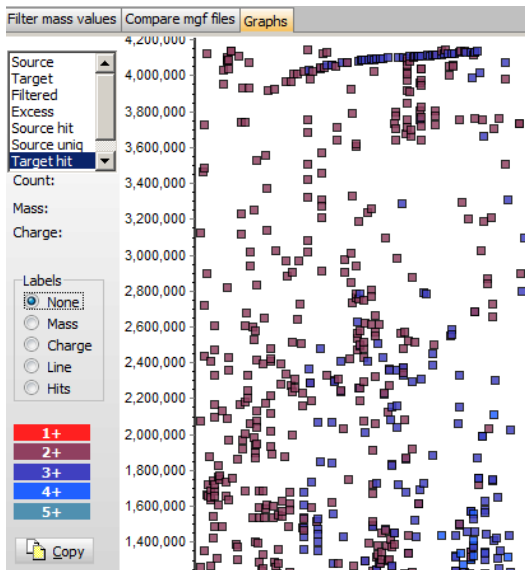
Filter mass values | Compare mgf files | Graphs

Source
Target
Filtered
Excess
Source hit
Source uniq
Target hit

Count:
Mass:
Charge:

Labels
None
Mass
Charge
Line
Hits

1+
2+
3+
4+
5+

Copy

4,200,000
4,000,000
3,800,000
3,600,000
3,400,000
3,200,000
3,000,000
2,800,000
2,600,000
2,400,000
2,200,000
2,000,000
1,800,000
1,600,000
1,400,000